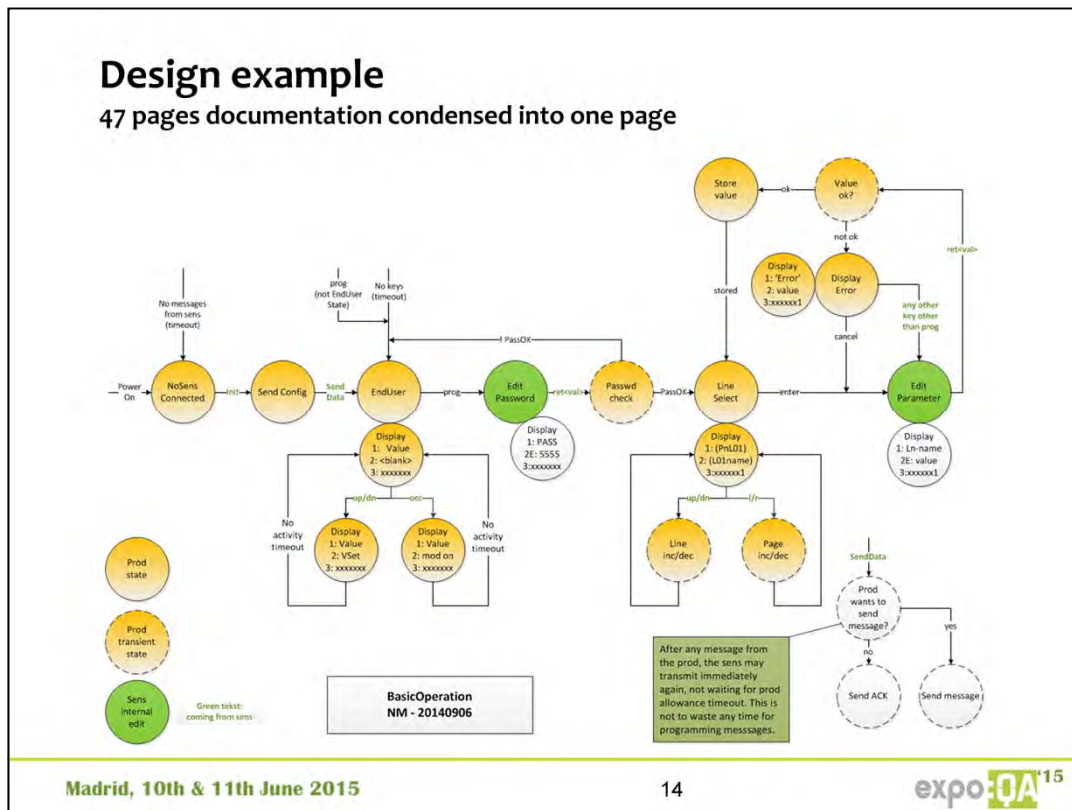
Design example
47 pages documentation condensed into one page

Store value

ok

Value ok?

ret<val>

not ok

Display 1: 'Error' 2: value 3:xxxxxx1

Display Error

stored

any other key other than prog

cancel

No messages from sens (timeout)

prog (not EndUser State)

No keys (timeout)

PassOK

Power On

NoSens Connected

init

Send Config

Send Data

EndUser

prog

Edit Password

ret<val>

Passwd check

PassOK

Line Select

enter

Edit Parameter

Display 1: PASS 2E: 5555 3:xxxxxxx

Display 1: Value 2: <blank> 3: xxxxxxx

Display 1: (PnL01) 2: (L01name) 3:xxxxxx1

Display 1: Ln-name 2E: value 3:xxxxxx1

up/dn

occ

up/dn

l/r

No activity timeout

Display 1: Value 2: VSet 3: xxxxxxx

Display 1: Value 2: mod on 3: xxxxxxx

No activity timeout

Line inc/dec

Page inc/dec

Prod state

SendData

Prod wants to send message?

Prod transient state

After any message from the prod, the sens may transmit immediately again, not waiting for prod allowance timeout. This is not to waste any time for programming messsages.

no

yes

Sens internal edit

Green tekst: coming from sens

BasicOperation NM - 20140906

Send ACK

Send message

Madrid, 10th & 11th June 2015

14

expo QA '15